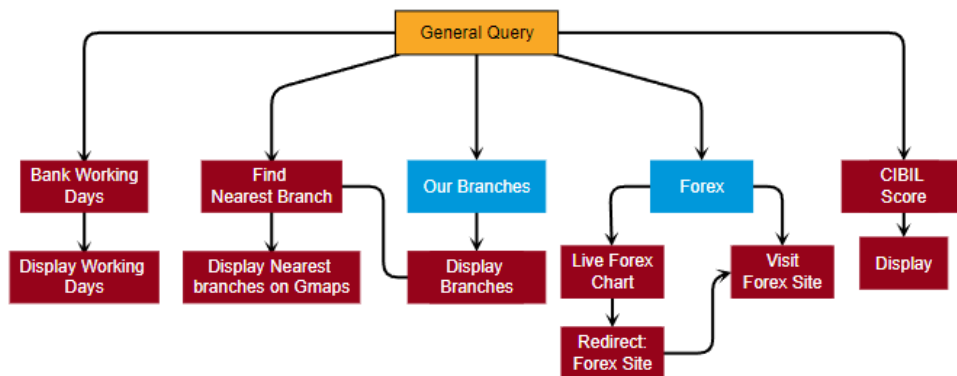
General Query

Bank Working Days

Display Working Days

Find Nearest Branch

Display Nearest branches on Gmaps

Our Branches

Display Branches

Forex

Live Forex Chart

Redirect: Forex Site

Visit Forex Site

CIBIL Score

Display